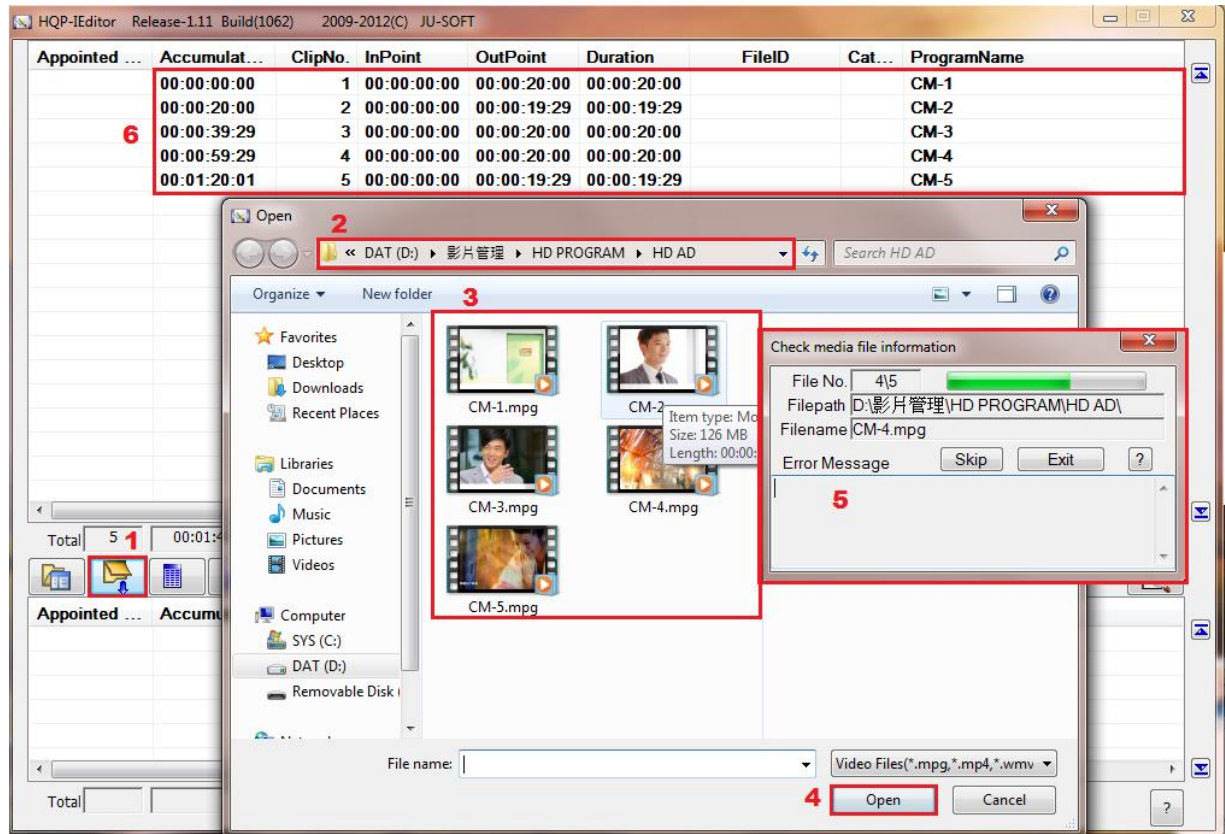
HQP-IEditor Release-1.11 Build(1062) 2009-2012(C) JU-SOFT

| Appointed ... | Accumulat... | ClipNo. | InPoint | OutPoint | Duration | FileID | Cat... | ProgramName |
|---|---|---|---|---|---|---|---|---|
| | 00:00:00:00 | 1 | 00:00:00:00 | 00:00:20:00 | 00:00:20:00 | | | CM-1 |
| | 00:00:20:00 | 2 | 00:00:00:00 | 00:00:19:29 | 00:00:19:29 | | | CM-2 |
| | 00:00:39:29 | 3 | 00:00:00:00 | 00:00:20:00 | 00:00:20:00 | | | CM-3 |
| | 00:00:59:29 | 4 | 00:00:00:00 | 00:00:20:00 | 00:00:20:00 | | | CM-4 |
| | 00:01:20:01 | 5 | 00:00:00:00 | 00:00:19:29 | 00:00:19:29 | | | CM-5 |

6

Open

2

« DAT (D:) ▸ 影片管理 ▸ HD PROGRAM ▸ HD AD

Search HD AD

Organize ▾ New folder

3

Favorites
Desktop
Downloads
Recent Places

Libraries
Documents
Music
Pictures
Videos

Computer
SYS (C:)
DAT (D:)
Removable Disk (

CM-1.mpg
CM-2
Item type: Mo
Size: 126 MB
Length: 00:00:
CM-3.mpg
CM-4.mpg
CM-5.mpg

Check media file information
File No. 4\5
Filepath D:\影片管理\HD PROGRAM\HD AD\
Filename CM-4.mpg
Error Message Skip Exit ?

5

Total 5 1 00:01:4

Appointed ... Accumu

File name:
Video Files(*.mpg,*.mp4,*.wmv

4 Open Cancel

Total

?